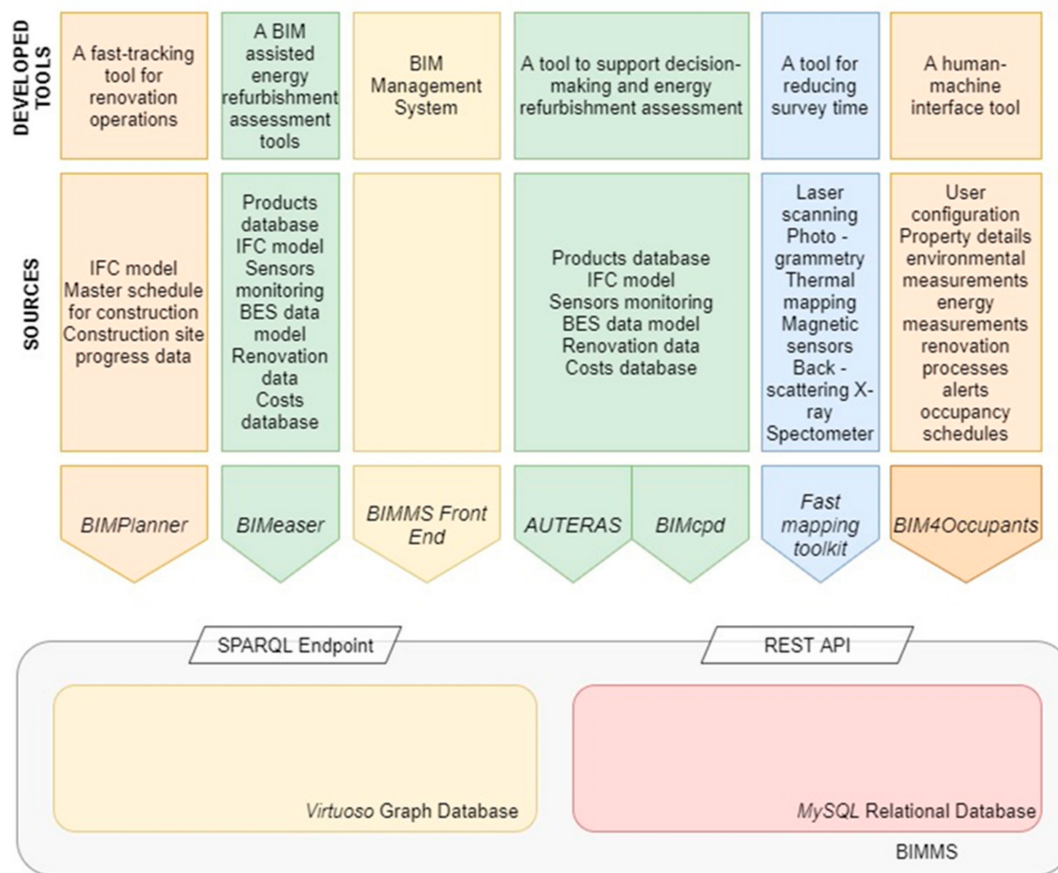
DEVELOPED TOOLS

A fast-tracking tool for renovation operations

A BIM assisted energy refurbishment assessment tools

BIM Management System

A tool to support decision-making and energy refurbishment assessment

A tool for reducing survey time

A human-machine interface tool

SOURCES

IFC model
Master schedule for construction
Construction site progress data

Products database
IFC model
Sensors monitoring
BES data model
Renovation data
Costs database

Products database
IFC model
Sensors monitoring
BES data model
Renovation data
Costs database

Laser scanning
Photo - grammetry
Thermal mapping
Magnetic sensors
Back - scattering X-ray
Spectometer

User configuration
Property details
environmental measurements
energy measurements
renovation processes
alerts
occupancy schedules

BIMPlanner

BIMeaser

BIMMS Front End

AUTERAS

BIMcpd

Fast mapping toolkit

BIM4Occupants

SPARQL Endpoint

REST API

Virtuoso Graph Database

MySQL Relational Database

BIMMS